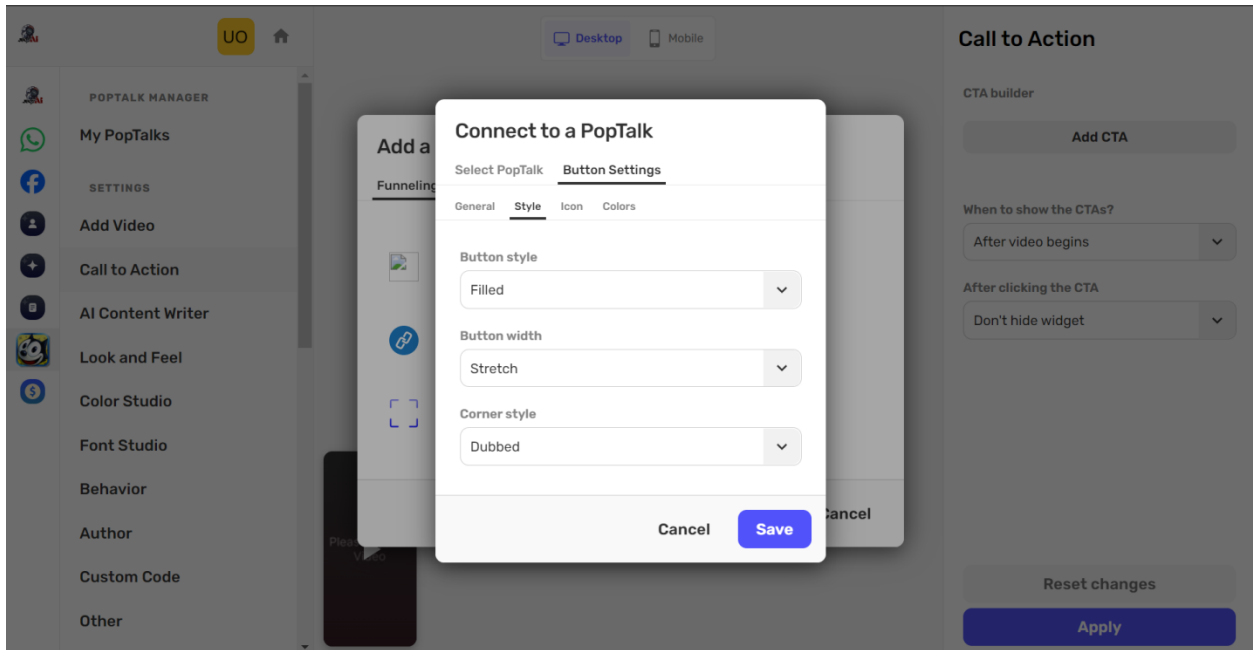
UO

Desktop Mobile

POPTALK MANAGER
My PopTalks
SETTINGS
Add Video
Call to Action
AI Content Writer
Look and Feel
Color Studio
Font Studio
Behavior
Author
Custom Code
Other

Add a
Funneling

Please Video

Cancel

Connect to a PopTalk
Select PopTalk Button Settings
General Style Icon Colors
Button style
Filled
Button width
Stretch
Corner style
Dubbed
Cancel Save

Call to Action
CTA builder
Add CTA
When to show the CTAs?
After video begins
After clicking the CTA
Don't hide widget
Reset changes
Apply